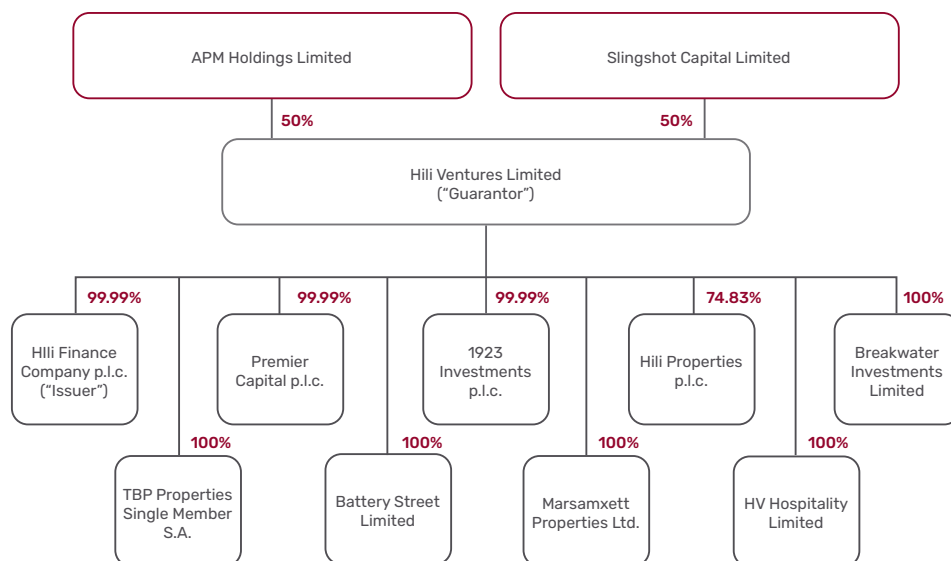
APM Holdings Limited

Slingshot Capital Limited

50%

50%

Hili Ventures Limited
("Guarantor")

99.99%

HIli Finance Company p.l.c. ("Issuer")

100%

TBP Properties Single Member S.A.

99.99%

Premier Capital p.l.c.

100%

Battery Street Limited

99.99%

1923 Investments p.l.c.

100%

Marsamxett Properties Ltd.

74.83%

Hili Properties p.l.c.

100%

HV Hospitality Limited

100%

Breakwater Investments Limited